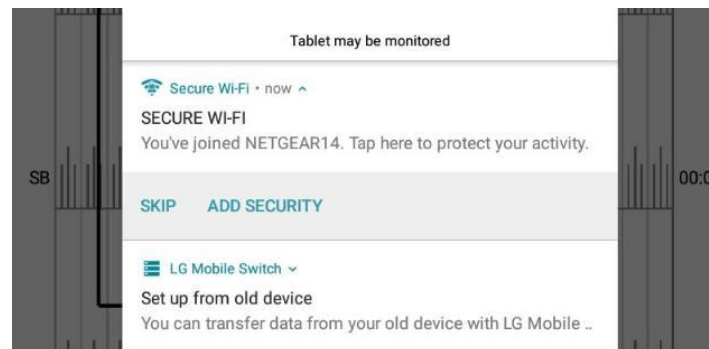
Tablet may be monitored

Secure Wi-Fi • now ^

SECURE WI-FI

You've joined NETGEAR14. Tap here to protect your activity.

SB

00:0

SKIP ADD SECURITY

LG Mobile Switch ˅

Set up from old device

You can transfer data from your old device with LG Mobile ..